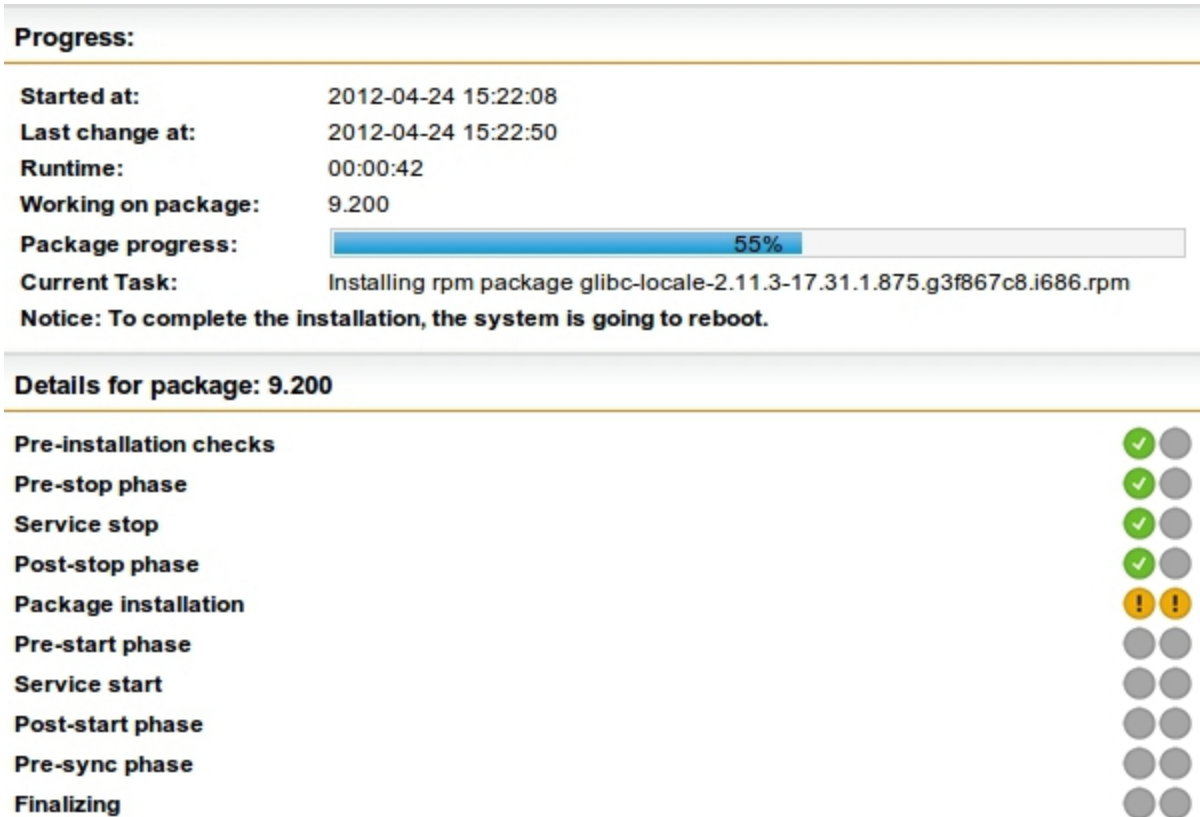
Progress:

| | |
|---|---|
| Started at: | 2012-04-24 15:22:08 |
| Last change at: | 2012-04-24 15:22:50 |
| Runtime: | 00:00:42 |
| Working on package: | 9.200 |
| Package progress: | 55% |
| Current Task: | Installing rpm package glibc-locale-2.11.3-17.31.1.875.g3f867c8.i686.rpm |

Notice: To complete the installation, the system is going to reboot.

Details for package: 9.200

Pre-installation checks
Pre-stop phase
Service stop
Post-stop phase
Package installation
Pre-start phase
Service start
Post-start phase
Pre-sync phase
Finalizing